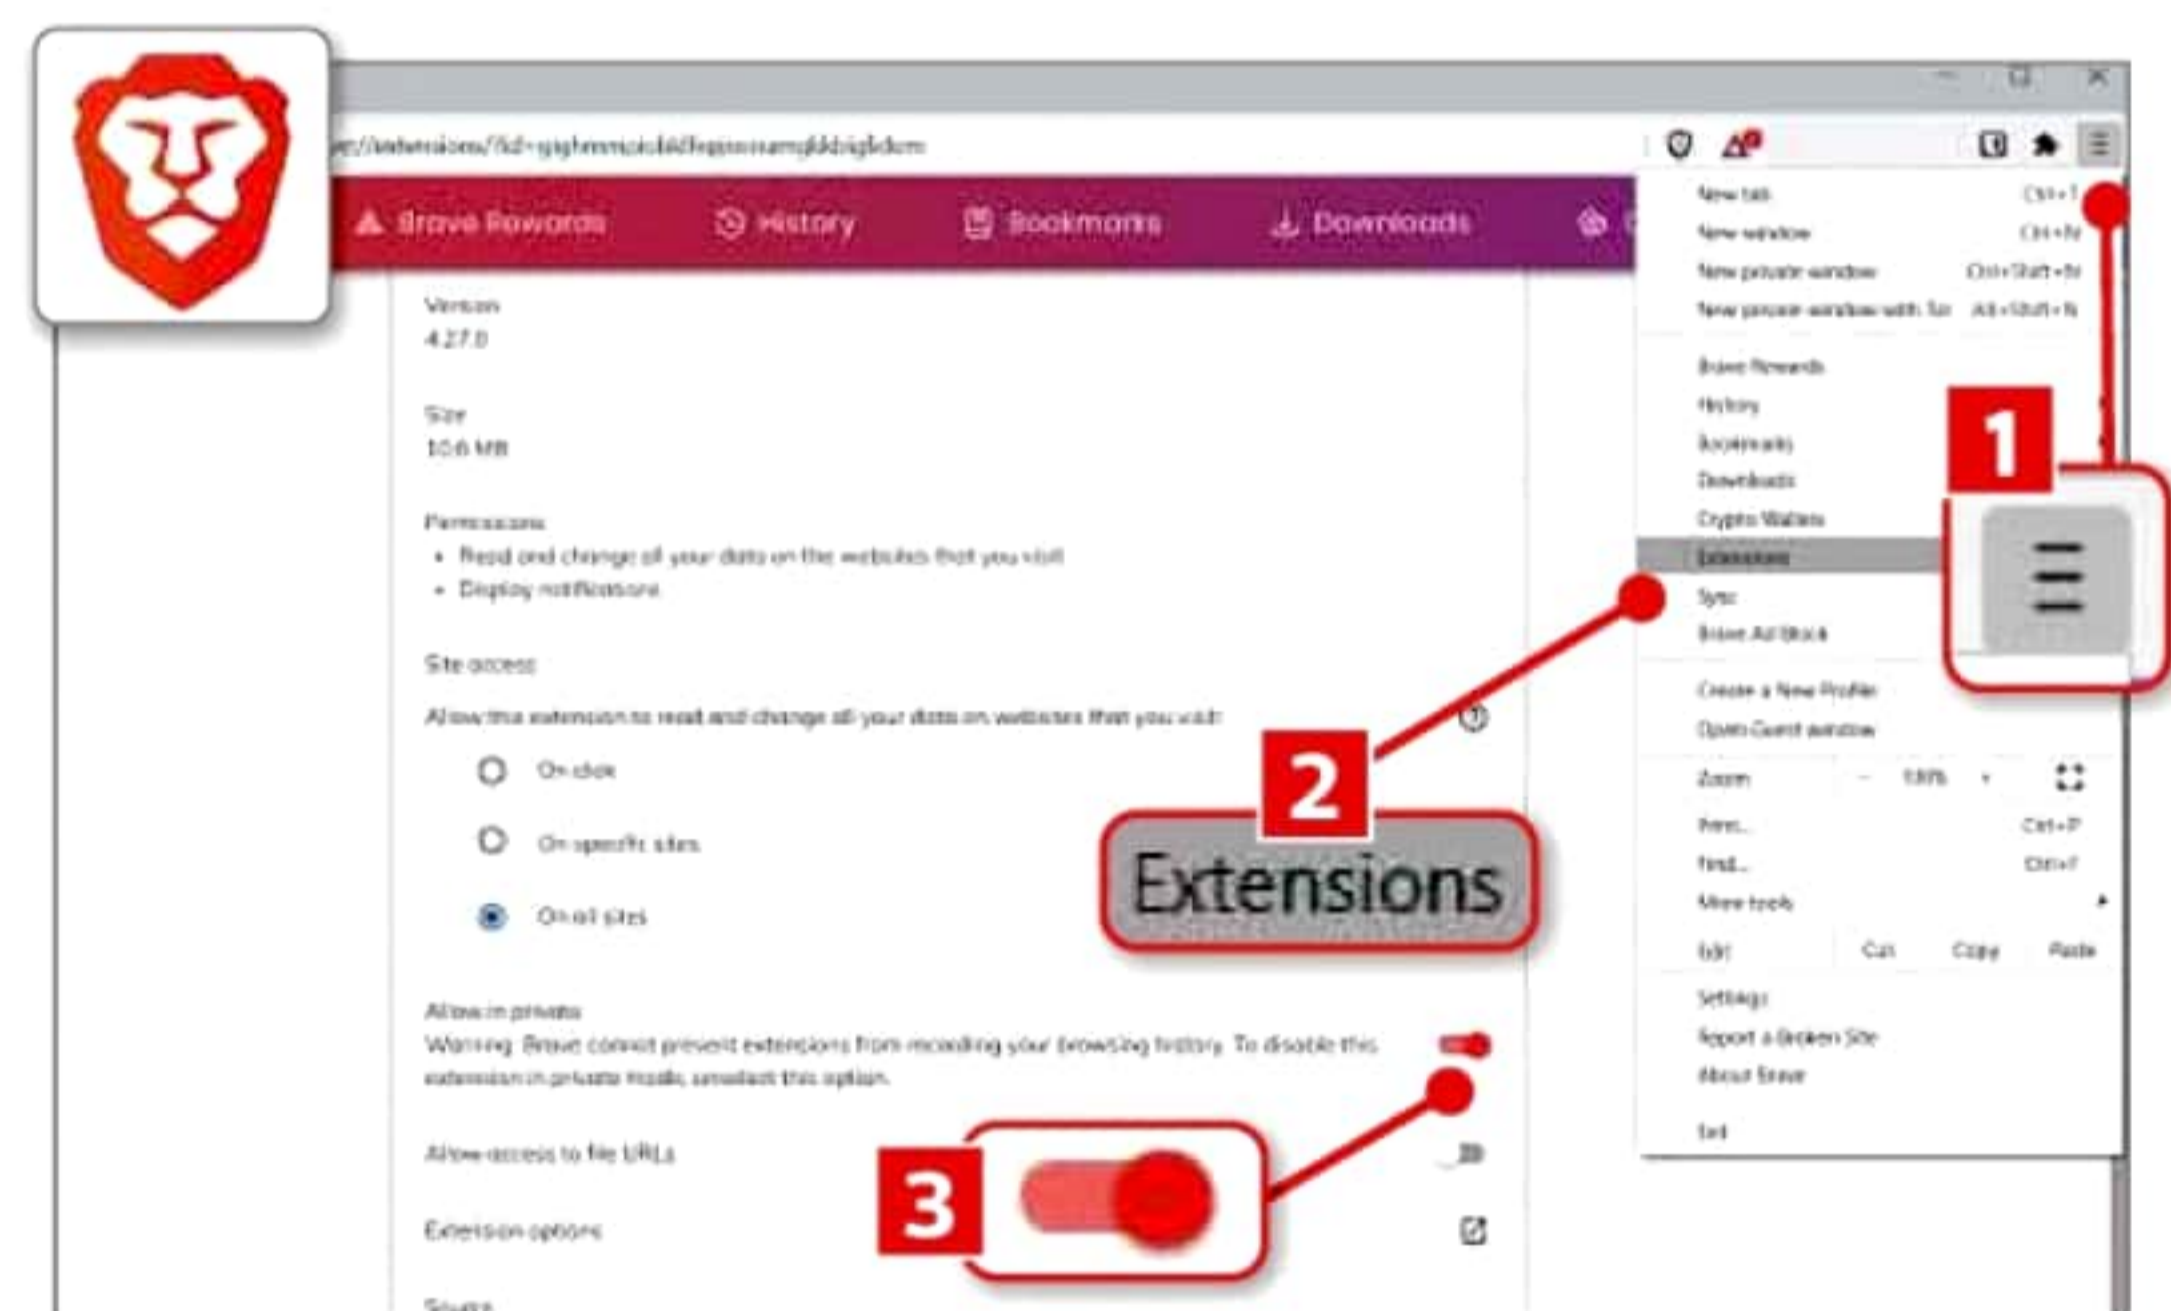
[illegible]://extensions/?id=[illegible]

Brave Rewards History Bookmarks Downloads

Version
4.27.0

Size
10.6 MB

Permissions
• Read and change all your data on the websites that you visit
• Display notifications

Site access
Allow this extension to read and change all your data on websites that you visit:
On click
On specific sites
On all sites

Allow in private
Warning: Brave cannot prevent extensions from recording your browsing history. To disable this extension in private mode, unselect this option.

Allow access to file URLs

Extension options

Source

New tab Ctrl+T
New window Ctrl+N
New private window Ctrl+Shift+N
New private window with Tor Alt+Shift+N
Brave Rewards
History
Bookmarks
Downloads
Crypto Wallets
Extensions
Sync
Brave Ad Block
Create a New Profile
Open Guest window
Zoom - 100% + 
Print... Ctrl+P
Find... Ctrl+F
More tools
Edit Cut Copy Paste
Settings
Report a Broken Site
About Brave
Exit

1
2
Extensions
3